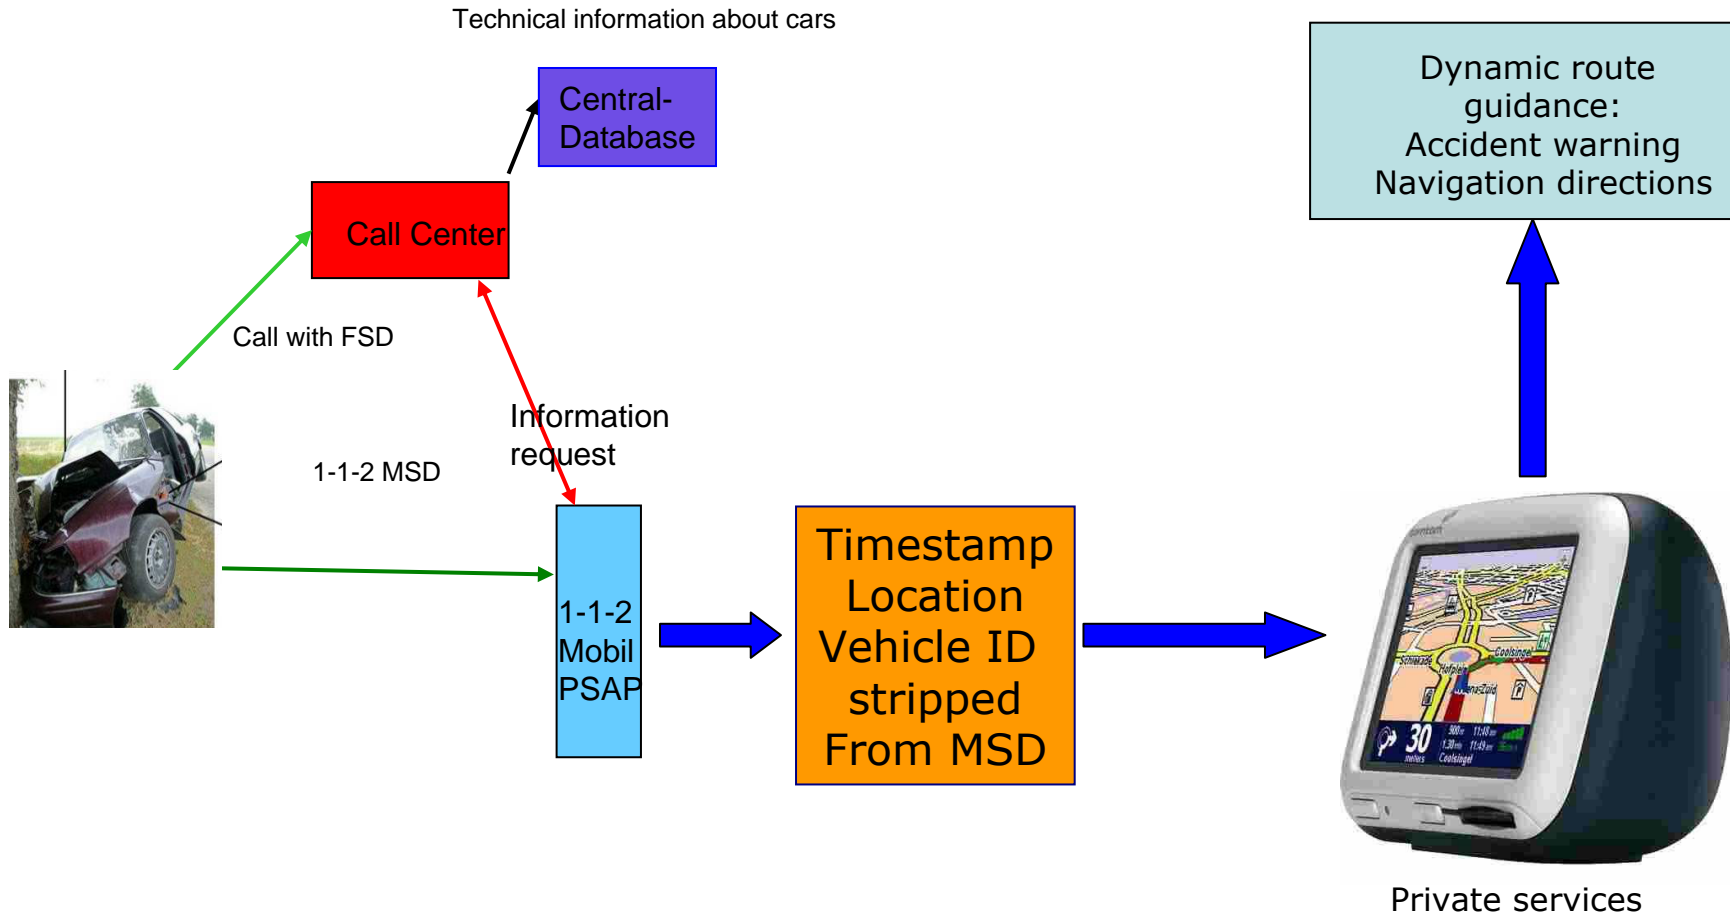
Technical information about cars

Central-Database

Call Center

Call with FSD

Information request

1-1-2 MSD

1-1-2 Mobil PSAP

Timestamp Location Vehicle ID stripped From MSD

Dynamic route guidance: Accident warning Navigation directions

30

Private services